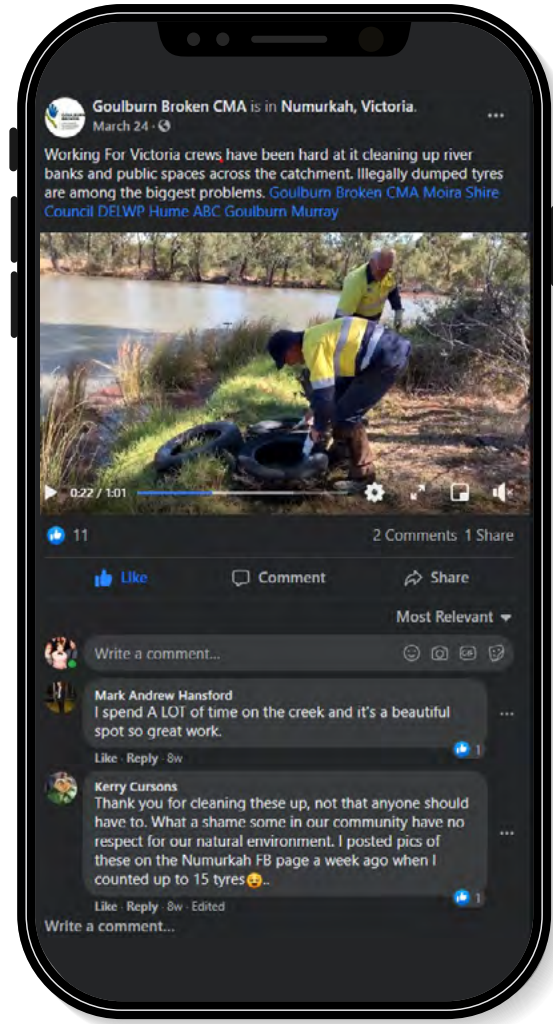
Goulburn Broken CMA is in Numurkah, Victoria.
March 24 ·

Working For Victoria crews have been hard at it cleaning up river banks and public spaces across the catchment. Illegally dumped tyres are among the biggest problems. Goulburn Broken CMA Moira Shire Council DELWP Hume ABC Goulburn Murray

0:22 / 1:01

11

2 Comments 1 Share

Like

Comment

Share

Most Relevant

Write a comment...

Mark Andrew Hansford
I spend A LOT of time on the creek and it's a beautiful spot so great work.

1

Like · Reply · 8w

Kerry Cursons
Thank you for cleaning these up, not that anyone should have to. What a shame some in our community have no respect for our natural environment. I posted pics of these on the Numurkah FB page a week ago when I counted up to 15 tyres😓..

1

Like · Reply · 8w · Edited

Write a comment...